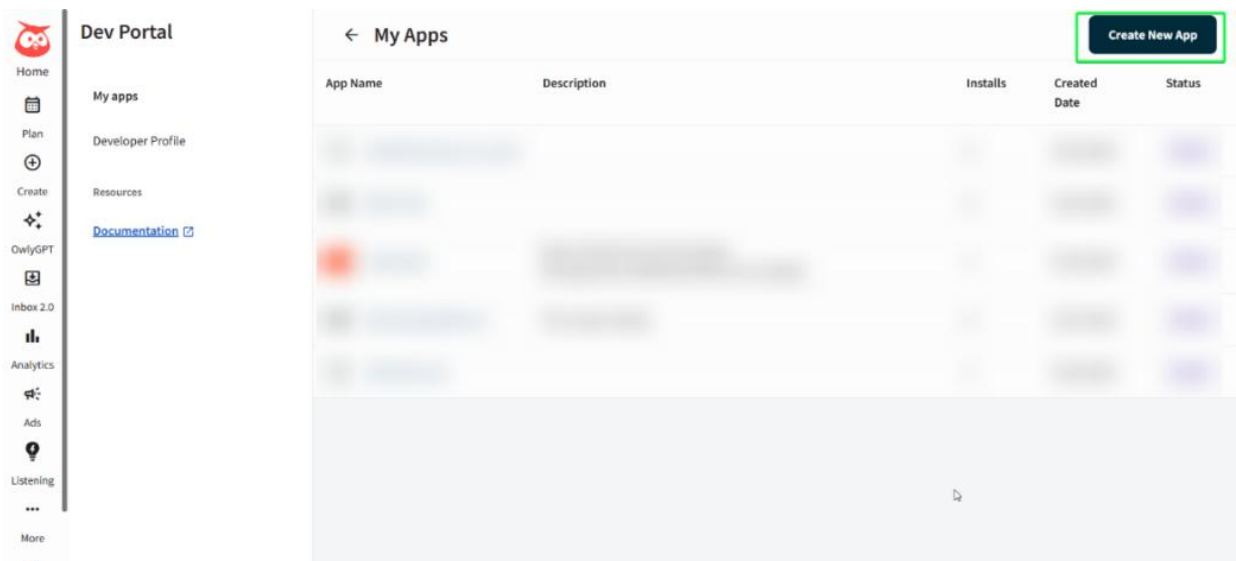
Home
Plan
Create
OwlyGPT
Inbox 2.0
Analytics
Ads
Listening
More

Dev Portal

My apps

Developer Profile

Resources

Documentation

← My Apps

Create New App

| App Name | Description | Installs | Created Date | Status |
|---|---|---|---|---|
| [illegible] | | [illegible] | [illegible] | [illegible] |
| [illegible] | | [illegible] | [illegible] | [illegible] |
| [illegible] | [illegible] | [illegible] | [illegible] | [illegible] |
| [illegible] | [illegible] | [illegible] | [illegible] | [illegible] |
| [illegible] | | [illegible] | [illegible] | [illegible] |